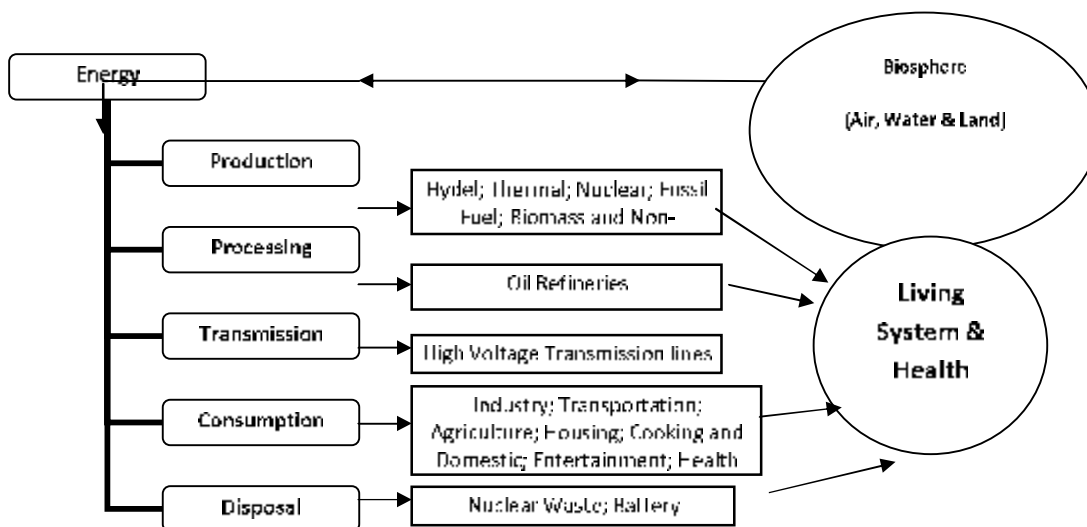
Energy

Biosphere

(Air, Water & Land)

Production

Hydel; Thermal; Nuclear; Fossil Fuel; Biomass and Non-

Processing

Oil Refineries

Transmission

High Voltage Transmission lines

Consumption

Industry; Transportation; Agriculture; Housing; Cooking and Domestic; Entertainment; Health

Disposal

Nuclear Waste; Battery

Living System & Health